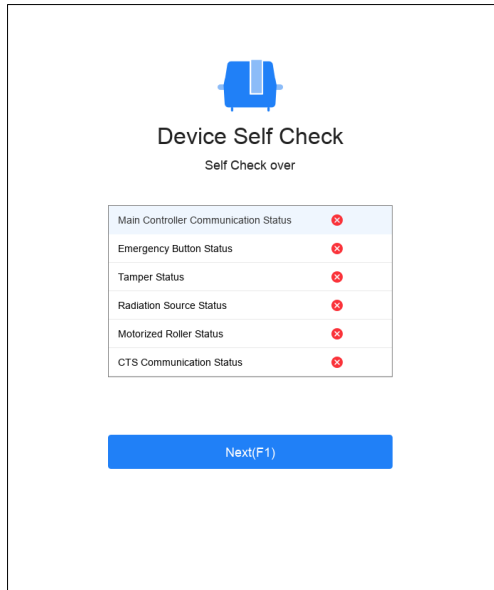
Device Self Check

Self Check over

| | |
|---|---|
| Main Controller Communication Status | ✕ |
| Emergency Button Status | ✕ |
| Tamper Status | ✕ |
| Radiation Source Status | ✕ |
| Motorized Roller Status | ✕ |
| CTS Communication Status | ✕ |

Next(F1)